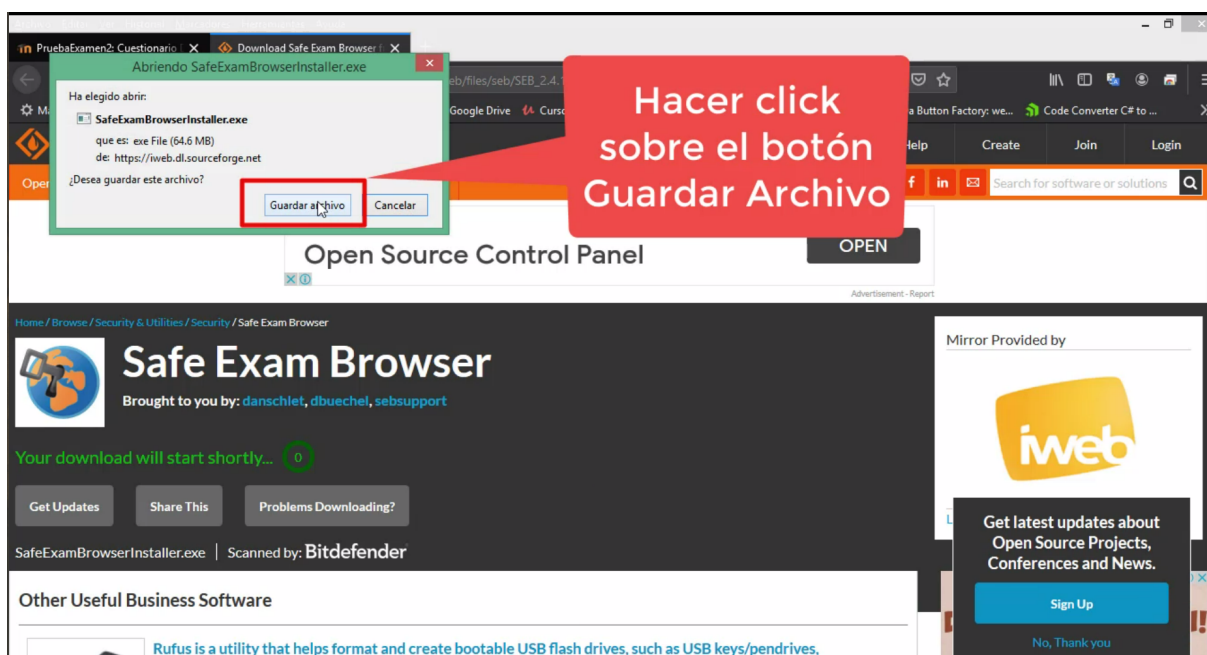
PruebaExamen2: Cuestionario
Download Safe Exam Browser
Abriendo SafeExamBrowserInstaller.exe
Ha elegido abrir:
SafeExamBrowserInstaller.exe
que es: exe File (64.6 MB)
de: https://iweb.dl.sourceforge.net
¿Desea guardar este archivo?
Guardar archivo
Cancelar
Hacer click sobre el botón Guardar Archivo
eb/files/seb/SEB_2.4.1
Google Drive
Curso
a Button Factory: we...
Code Converter C# to ...
Help
Create
Join
Login
Open
Search for software or solutions
Open Source Control Panel
OPEN
Advertisement - Report
Home / Browse / Security & Utilities / Security / Safe Exam Browser
Safe Exam Browser
Brought to you by: danschlet, dbuechel, sebsupport
Your download will start shortly... 0
Get Updates
Share This
Problems Downloading?
SafeExamBrowserInstaller.exe | Scanned by: Bitdefender
Mirror Provided by
iweb
Get latest updates about Open Source Projects, Conferences and News.
Sign Up
No, Thank you
Other Useful Business Software
Rufus is a utility that helps format and create bootable USB flash drives, such as USB keys/pendrives,